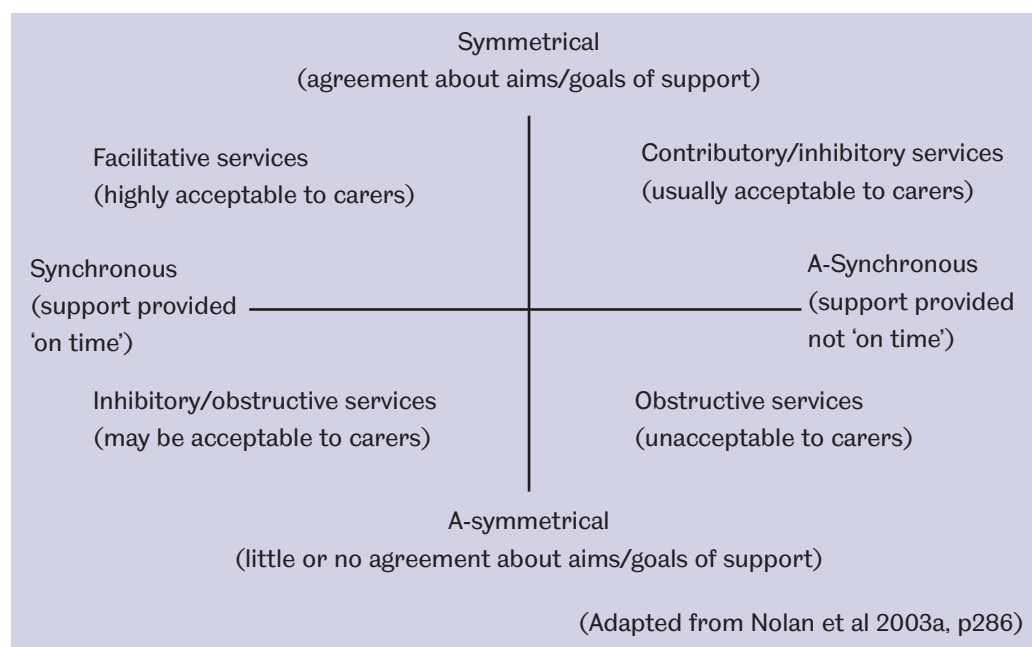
Symmetrical
(agreement about aims/goals of support)

Facilitative services
(highly acceptable to carers)

Contributory/inhibitory services
(usually acceptable to carers)

Synchronous
(support provided
'on time')

A-Synchronous
(support provided
not 'on time')

Inhibitory/obstructive services
(may be acceptable to carers)

Obstructive services
(unacceptable to carers)

A-symmetrical
(little or no agreement about aims/goals of support)

(Adapted from Nolan et al 2003a, p286)